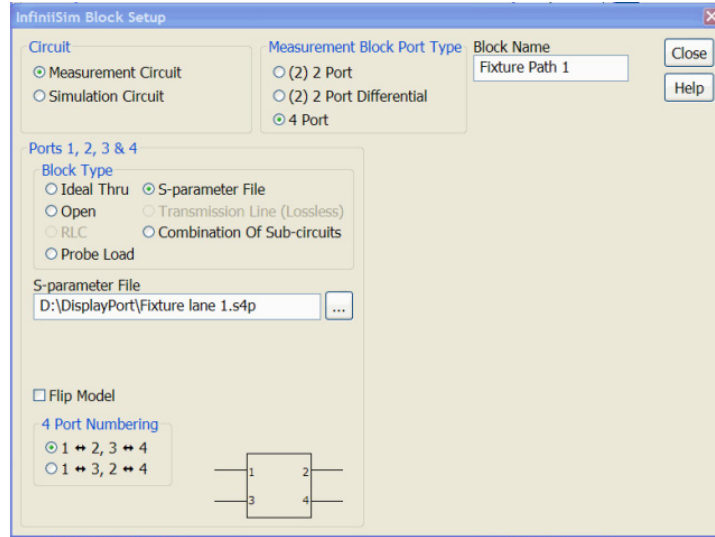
InfiniiSim Block Setup

Circuit
Measurement Circuit
Simulation Circuit

Measurement Block Port Type
(2) 2 Port
(2) 2 Port Differential
4 Port

Block Name
Fixture Path 1

Close
Help

Ports 1, 2, 3 & 4
Block Type
Ideal Thru
S-parameter File
Open
Transmission Line (Lossless)
RLC
Combination Of Sub-circuits
Probe Load

S-parameter File
D:\DisplayPort\Fixture lane 1.s4p
...

Flip Model

4 Port Numbering
1 ↔ 2, 3 ↔ 4
1 ↔ 3, 2 ↔ 4

1
2
3
4